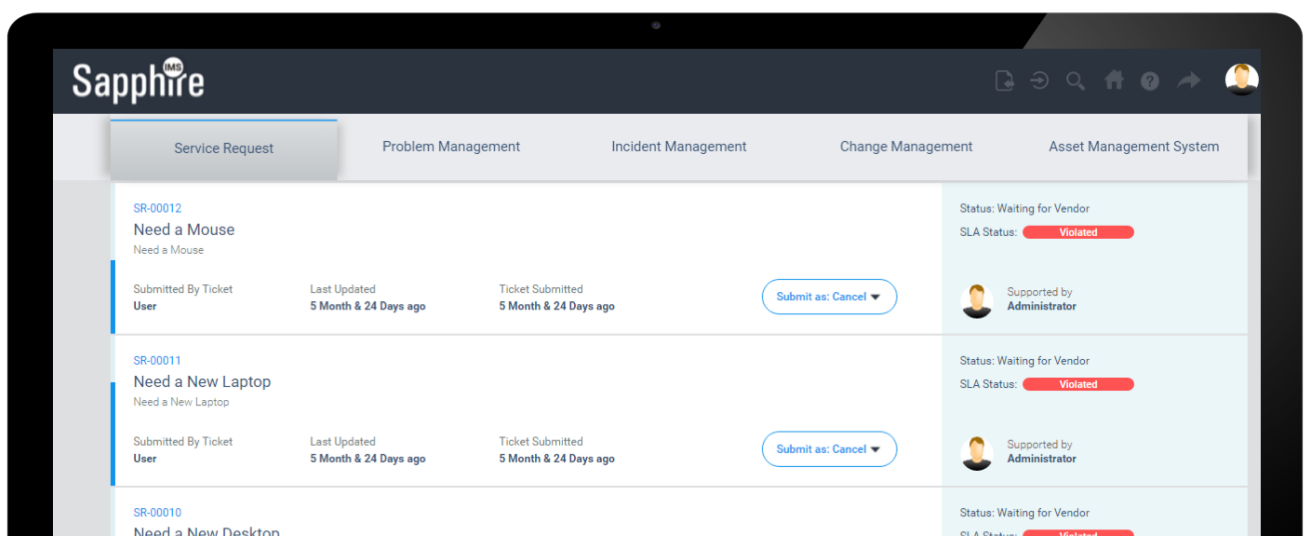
Sapphire IMS

Service Request | Problem Management | Incident Management | Change Management | Asset Management System

SR-00012
Need a Mouse
Need a Mouse

Submitted By Ticket
User

Last Updated
5 Month & 24 Days ago

Ticket Submitted
5 Month & 24 Days ago

Submit as: Cancel

Status: Waiting for Vendor
SLA Status: Violated

Supported by
Administrator

SR-00011
Need a New Laptop
Need a New Laptop

Submitted By Ticket
User

Last Updated
5 Month & 24 Days ago

Ticket Submitted
5 Month & 24 Days ago

Submit as: Cancel

Status: Waiting for Vendor
SLA Status: Violated

Supported by
Administrator

SR-00010
Need a New Desktop

Status: Waiting for Vendor
SLA Status: Violated